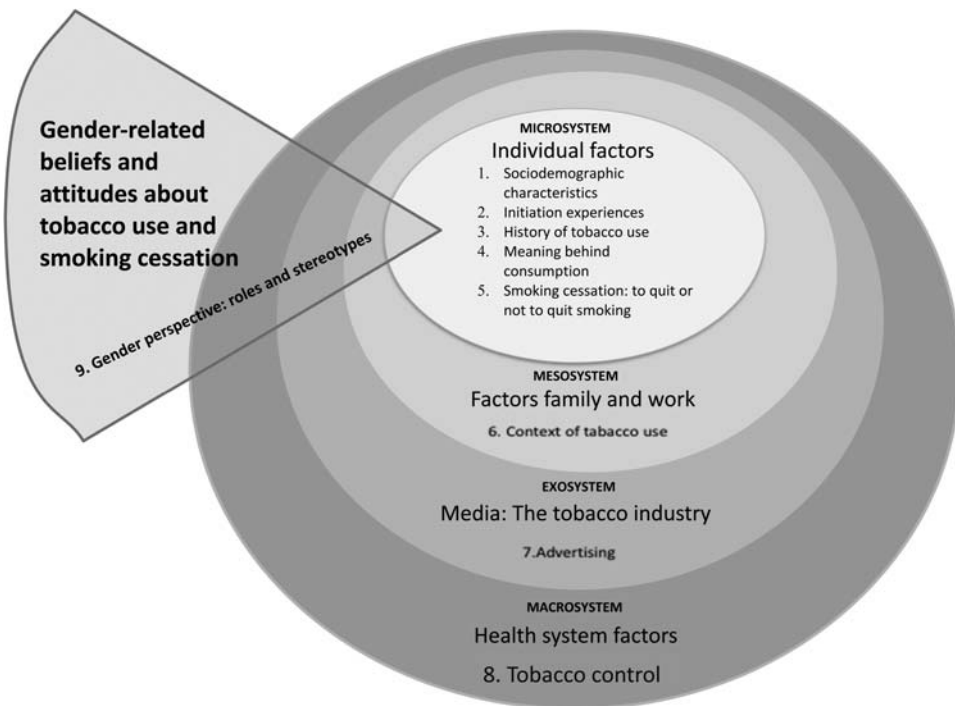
Gender-related beliefs and attitudes about tobacco use and smoking cessation

9. Gender perspective: roles and stereotypes

MICROSYSTEM
Individual factors
1. Sociodemographic characteristics
2. Initiation experiences
3. History of tobacco use
4. Meaning behind consumption
5. Smoking cessation: to quit or not to quit smoking

MESOSYSTEM
Factors family and work
6. Context of tabacco use

EXOSYSTEM
Media: The tobacco industry
7.Advertising

MACROSYSTEM
Health system factors
8. Tobacco control